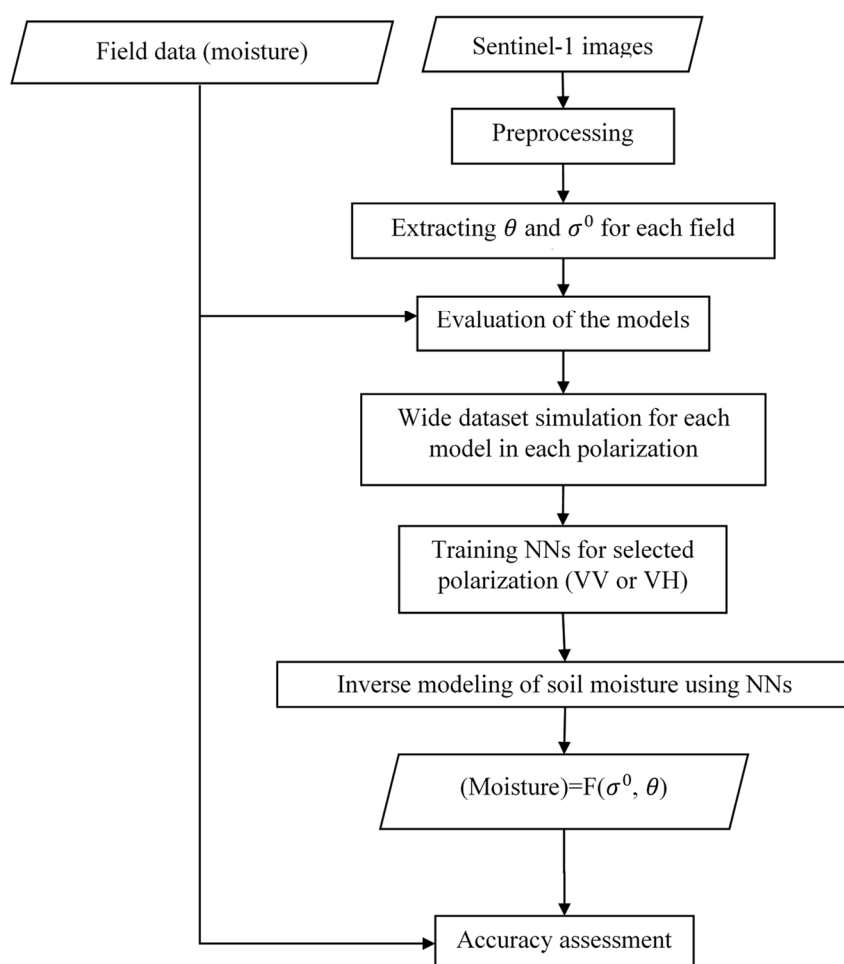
Field data (moisture)

Sentinel-1 images

Preprocessing

Extracting $\theta$ and $\sigma^0$ for each field

Evaluation of the models

Wide dataset simulation for each model in each polarization

Training NNs for selected polarization (VV or VH)

Inverse modeling of soil moisture using NNs

(Moisture)=F($\sigma^0$, $\theta$)

Accuracy assessment